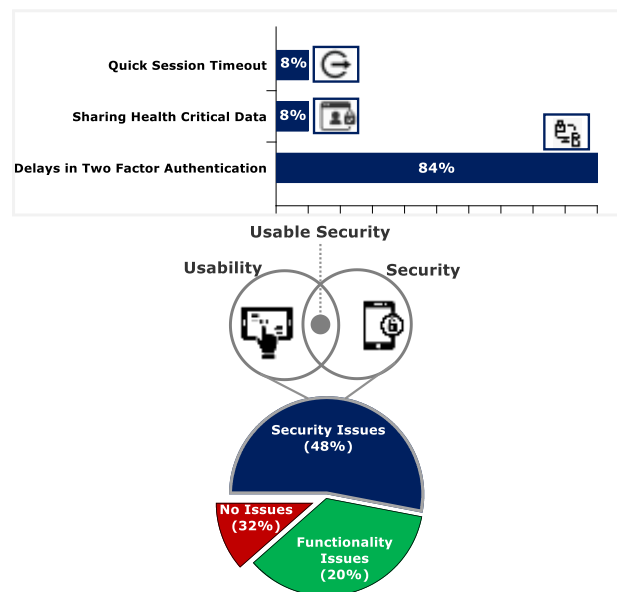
Quick Session Timeout 8%

Sharing Health Critical Data 8%

Delays in Two Factor Authentication 84%

Usable Security

Usability

Security

Security Issues (48%)

No Issues (32%)

Functionality Issues (20%)